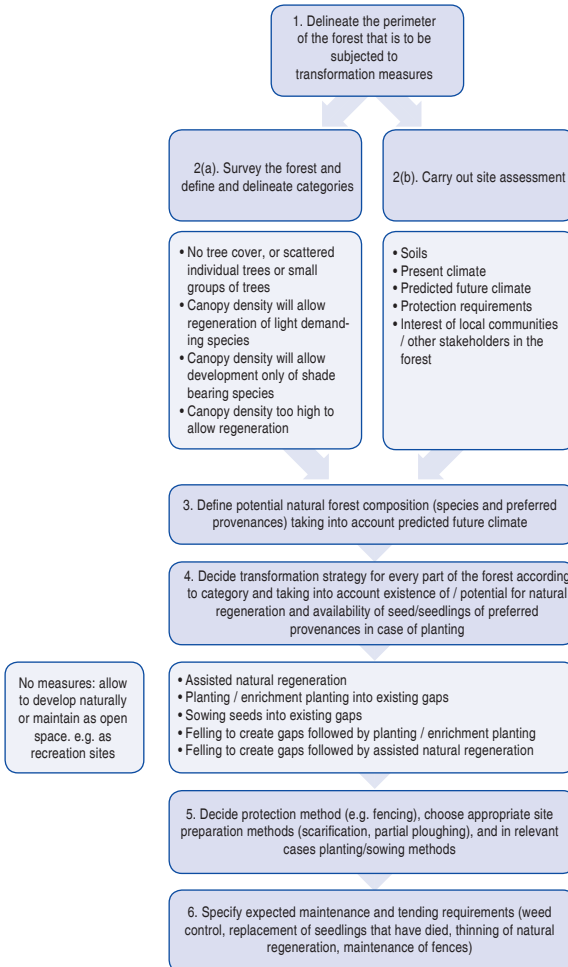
1. Delineate the perimeter of the forest that is to be subjected to transformation measures

2(a). Survey the forest and define and delineate categories

2(b). Carry out site assessment

• No tree cover, or scattered individual trees or small groups of trees
• Canopy density will allow regeneration of light demanding species
• Canopy density will allow development only of shade bearing species
• Canopy density too high to allow regeneration

• Soils
• Present climate
• Predicted future climate
• Protection requirements
• Interest of local communities / other stakeholders in the forest

3. Define potential natural forest composition (species and preferred provenances) taking into account predicted future climate

4. Decide transformation strategy for every part of the forest according to category and taking into account existence of / potential for natural regeneration and availability of seed/seedlings of preferred provenances in case of planting

No measures: allow to develop naturally or maintain as open space. e.g. as recreation sites

• Assisted natural regeneration
• Planting / enrichment planting into existing gaps
• Sowing seeds into existing gaps
• Felling to create gaps followed by planting / enrichment planting
• Felling to create gaps followed by assisted natural regeneration

5. Decide protection method (e.g. fencing), choose appropriate site preparation methods (scarification, partial ploughing), and in relevant cases planting/sowing methods

6. Specify expected maintenance and tending requirements (weed control, replacement of seedlings that have died, thinning of natural regeneration, maintenance of fences)